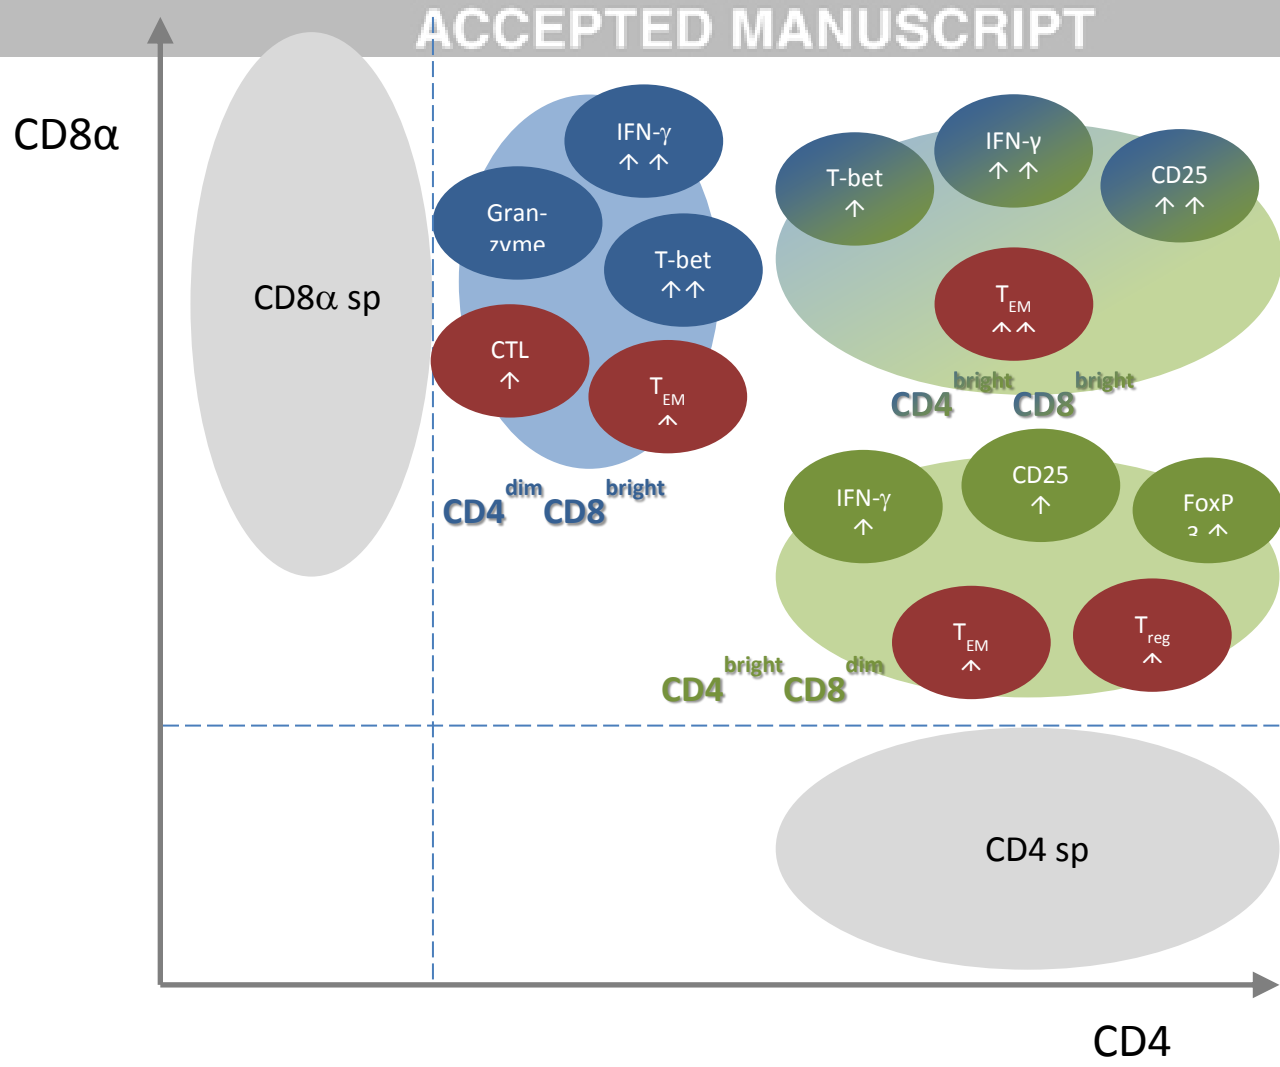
ACCEPTED MANUSCRIPT

CD8α

CD8α sp

IFN-γ
↑↑

Gran-zyme

T-bet
↑↑

CTL
↑

$T_{EM}$
↑

$CD4^{dim}$ $CD8^{bright}$

T-bet
↑

IFN-γ
↑↑

CD25
↑↑

$T_{EM}$
↑↑

$CD4^{bright}$ $CD8^{bright}$

IFN-γ
↑

CD25
↑

FoxP3 ↑

$T_{EM}$
↑

$T_{reg}$
↑

$CD4^{bright}$ $CD8^{dim}$

CD4 sp

CD4